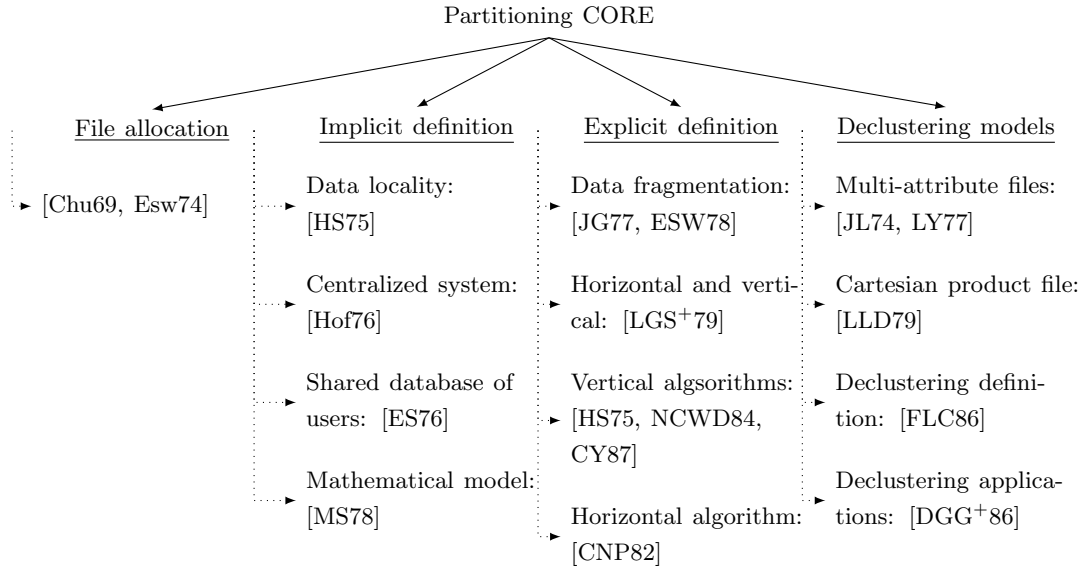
Partitioning CORE

File allocation

[Chu69, Esw74]

Implicit definition

Data locality: [HS75]

Centralized system: [Hof76]

Shared database of users: [ES76]

Mathematical model: [MS78]

Explicit definition

Data fragmentation: [JG77, ESW78]

Horizontal and vertical: [LGS$^+$79]

Vertical algsorithms: [HS75, NCWD84, CY87]

Horizontal algorithm: [CNP82]

Declustering models

Multi-attribute files: [JL74, LY77]

Cartesian product file: [LLD79]

Declustering definition: [FLC86]

Declustering applications: [DGG$^+$86]